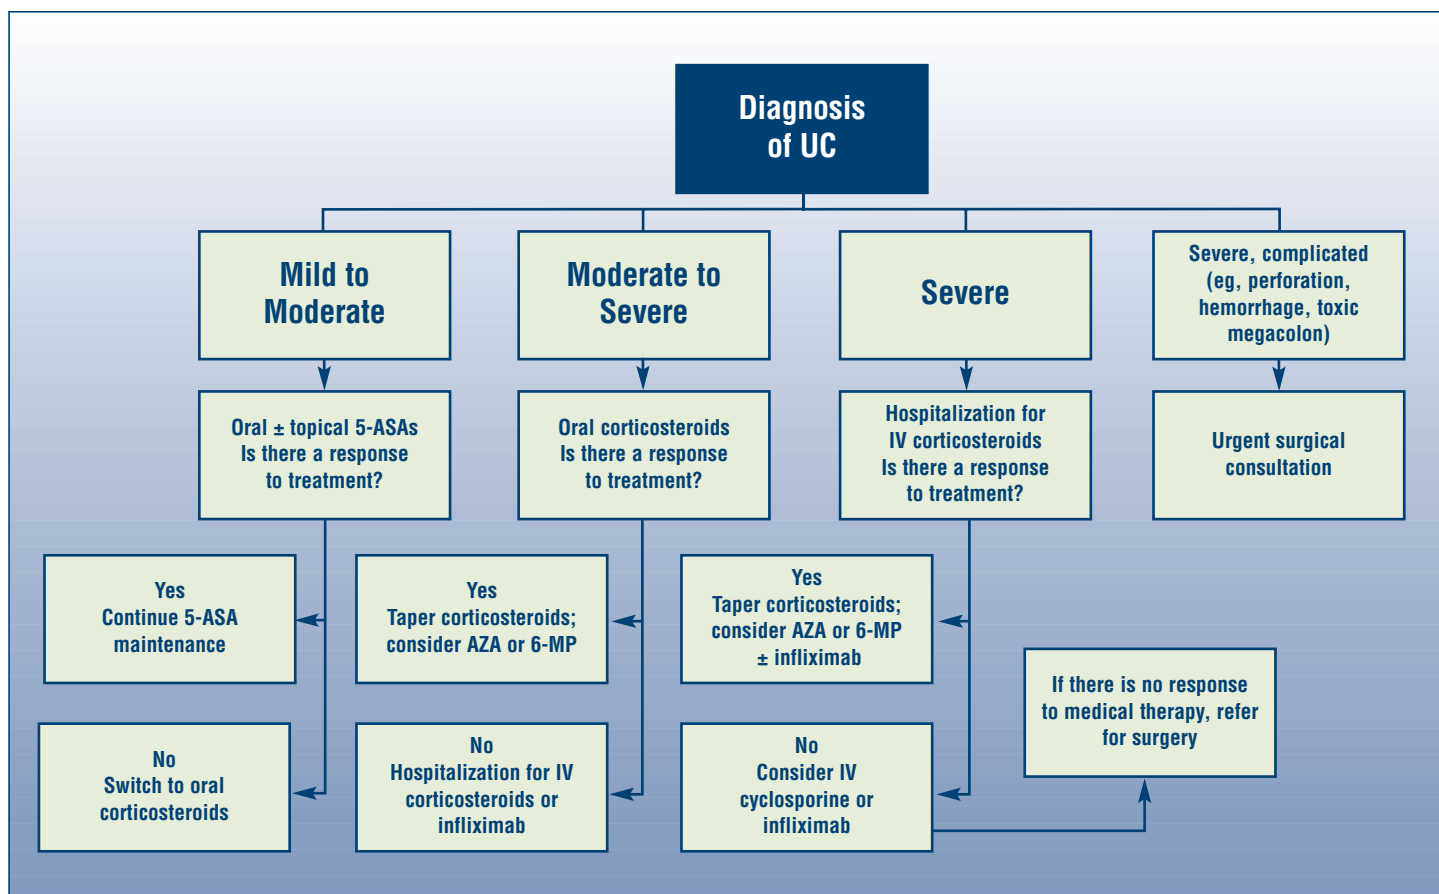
Diagnosis of UC

Mild to Moderate

Moderate to Severe

Severe

Severe, complicated (eg, perforation, hemorrhage, toxic megacolon)

Oral ± topical 5-ASAs Is there a response to treatment?

Oral corticosteroids Is there a response to treatment?

Hospitalization for IV corticosteroids Is there a response to treatment?

Urgent surgical consultation

Yes Continue 5-ASA maintenance

Yes Taper corticosteroids; consider AZA or 6-MP

Yes Taper corticosteroids; consider AZA or 6-MP ± infliximab

If there is no response to medical therapy, refer for surgery

No Switch to oral corticosteroids

No Hospitalization for IV corticosteroids or infliximab

No Consider IV cyclosporine or infliximab